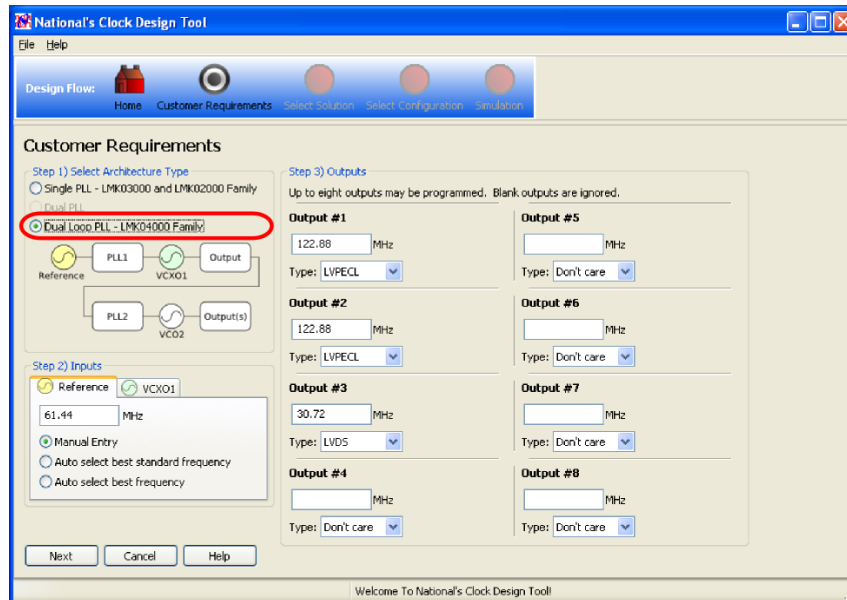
National's Clock Design Tool

File Help

Design Flow: Home Customer Requirements Select Solution Select Configuration Simulation

Customer Requirements

Step 1) Select Architecture Type

Single PLL - LMK03000 and LMK02000 Family

Dual PLL

Dual Loop PLL - LMK04000 Family

Reference PLL1 VCXO1 Output

PLL2 VCO2 Output(s)

Step 2) Inputs

Reference VCXO1

61.44 MHz

Manual Entry

Auto select best standard frequency

Auto select best frequency

Step 3) Outputs

Up to eight outputs may be programmed. Blank outputs are ignored.

Output #1
122.88 MHz
Type: LVPECL

Output #2
122.88 MHz
Type: LVPECL

Output #3
30.72 MHz
Type: LVDS

Output #4
MHz
Type: Don't care

Output #5
MHz
Type: Don't care

Output #6
MHz
Type: Don't care

Output #7
MHz
Type: Don't care

Output #8
MHz
Type: Don't care

Next Cancel Help

Welcome To National's Clock Design Tool!